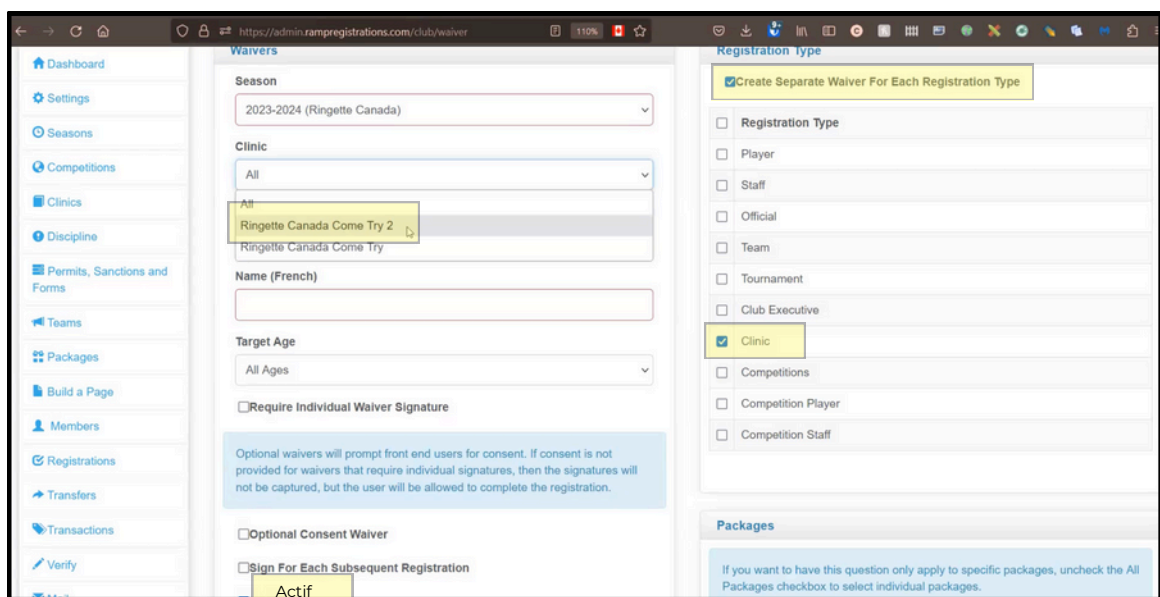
https://admin.rampregistrations.com/club/waiver

110%

Dashboard

Settings

Seasons

Competitions

Clinics

Discipline

Permits, Sanctions and Forms

Teams

Packages

Build a Page

Members

Registrations

Transfers

Transactions

Verify

Waivers

Season

2023-2024 (Ringette Canada)

Clinic

All

All

Ringette Canada Come Try 2

Ringette Canada Come Try

Name (French)

Target Age

All Ages

Require Individual Waiver Signature

Optional waivers will prompt front end users for consent. If consent is not provided for waivers that require individual signatures, then the signatures will not be captured, but the user will be allowed to complete the registration.

Optional Consent Waiver

Sign For Each Subsequent Registration

Actif

Registration Type

Create Separate Waiver For Each Registration Type

Registration Type

Player

Staff

Official

Team

Tournament

Club Executive

Clinic

Competitions

Competition Player

Competition Staff

Packages

If you want to have this question only apply to specific packages, uncheck the All Packages checkbox to select individual packages.